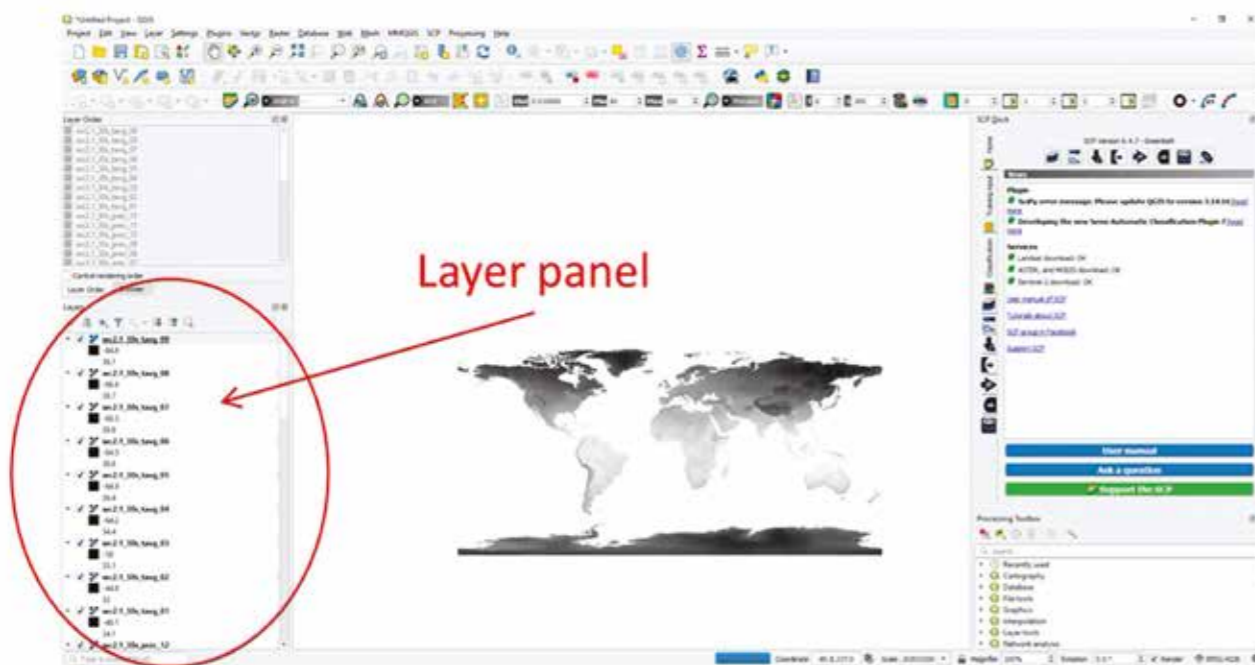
*Untitled Project - QGIS

Project Edit View Layer Settings Plugins Vector Raster Database Web Mesh MMQGIS SCP Processing Help

Layer Order

Control rendering order

Layer Order

Layers

wc2.1_10m_tavg_09

wc2.1_10m_tavg_08

wc2.1_10m_tavg_07

wc2.1_10m_tavg_06

wc2.1_10m_tavg_05

wc2.1_10m_tavg_04

wc2.1_10m_tavg_03

wc2.1_10m_tavg_02

wc2.1_10m_tavg_01

wc2.1_10m_prec_12

Layer panel

SCP Dock

SCP Version 6.4.7 - Greenbelt

News

Plugin

Notify error message: Please update QGIS to version 3.14.16 [read more]

Developing the new Semi-Automatic Classification Plugin 7 [read more]

Services

Landsat download: OK

ASTER, and MODIS download: OK

Sentinel-2 download: OK

User manual of SCP

Tutorials about SCP

SCP group in Facebook

Support SCP

User manual

Ask a question

Support the SCP

Processing Toolbox

Search

Recently used

Cartography

Database

File tools

Graphics

Interpolation

Layer tools

Network analysis

Type to locate

Coordinate

Scale

Magnifier 100%

Rotation 0.0°

Render

EPSG:4326